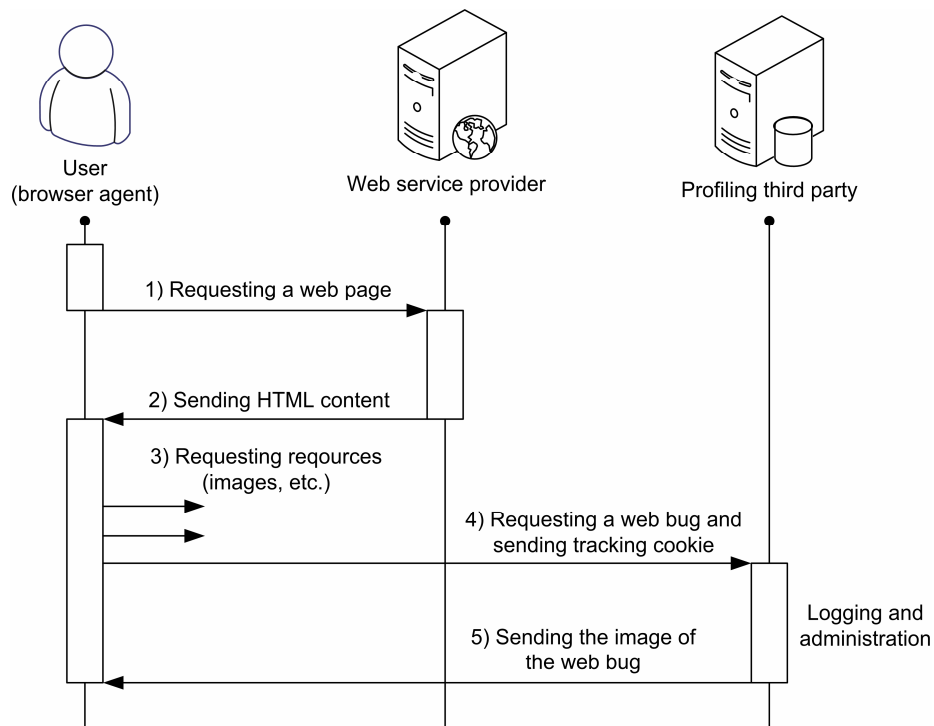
User
(browser agent)

Web service provider

Profiling third party

1) Requesting a web page

2) Sending HTML content

3) Requesting reqources
(images, etc.)

4) Requesting a web bug and
sending tracking cookie

Logging and
administration

5) Sending the image of
the web bug